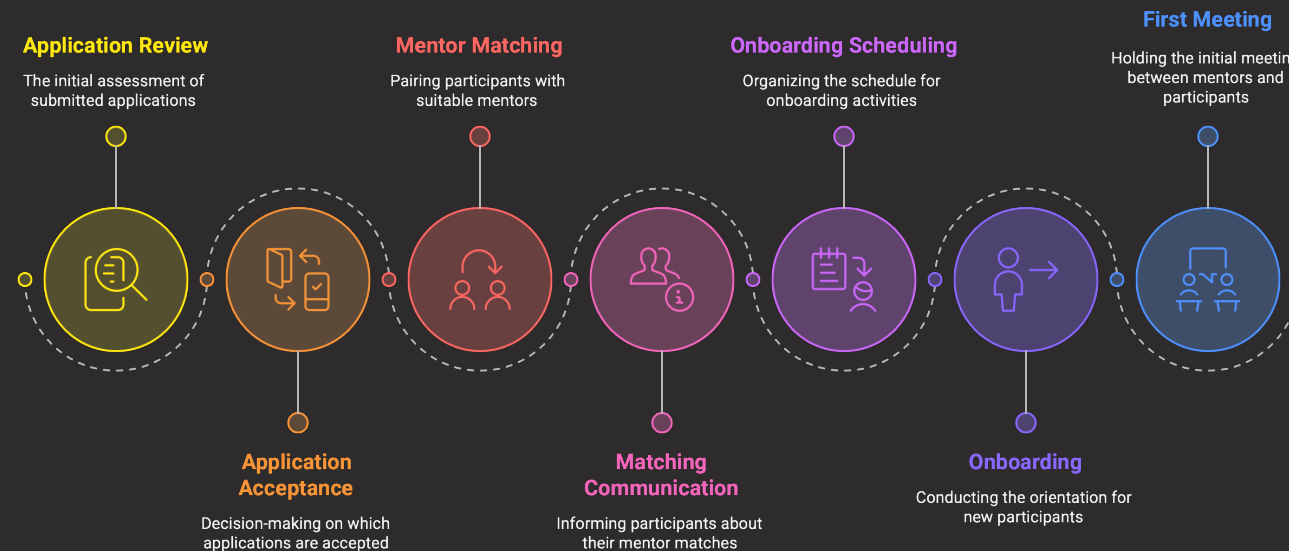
Application Review
The initial assessment of submitted applications

Mentor Matching
Pairing participants with suitable mentors

Onboarding Scheduling
Organizing the schedule for onboarding activities

First Meeting
Holding the initial meetin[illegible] between mentors and participants

Application Acceptance
Decision-making on which applications are accepted

Matching Communication
Informing participants about their mentor matches

Onboarding
Conducting the orientation for new participants